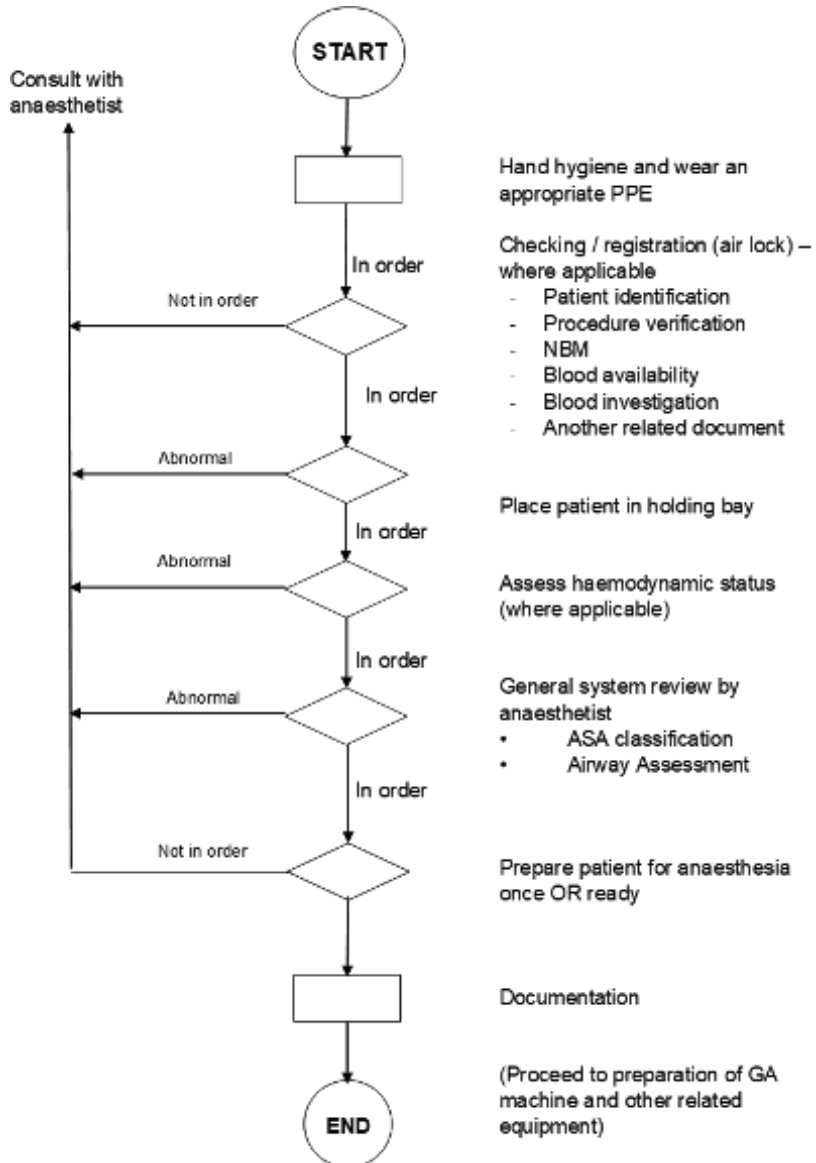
START

Consult with anaesthetist

Hand hygiene and wear an appropriate PPE

In order

Checking / registration (air lock) – where applicable
- Patient identification
- Procedure verification
- NBM
- Blood availability
- Blood investigation
- Another related document

Not in order

In order

Abnormal

Place patient in holding bay

In order

Abnormal

Assess haemodynamic status (where applicable)

In order

Abnormal

General system review by anaesthetist
• ASA classification
• Airway Assessment

In order

Not in order

Prepare patient for anaesthesia once OR ready

Documentation

(Proceed to preparation of GA machine and other related equipment)

END